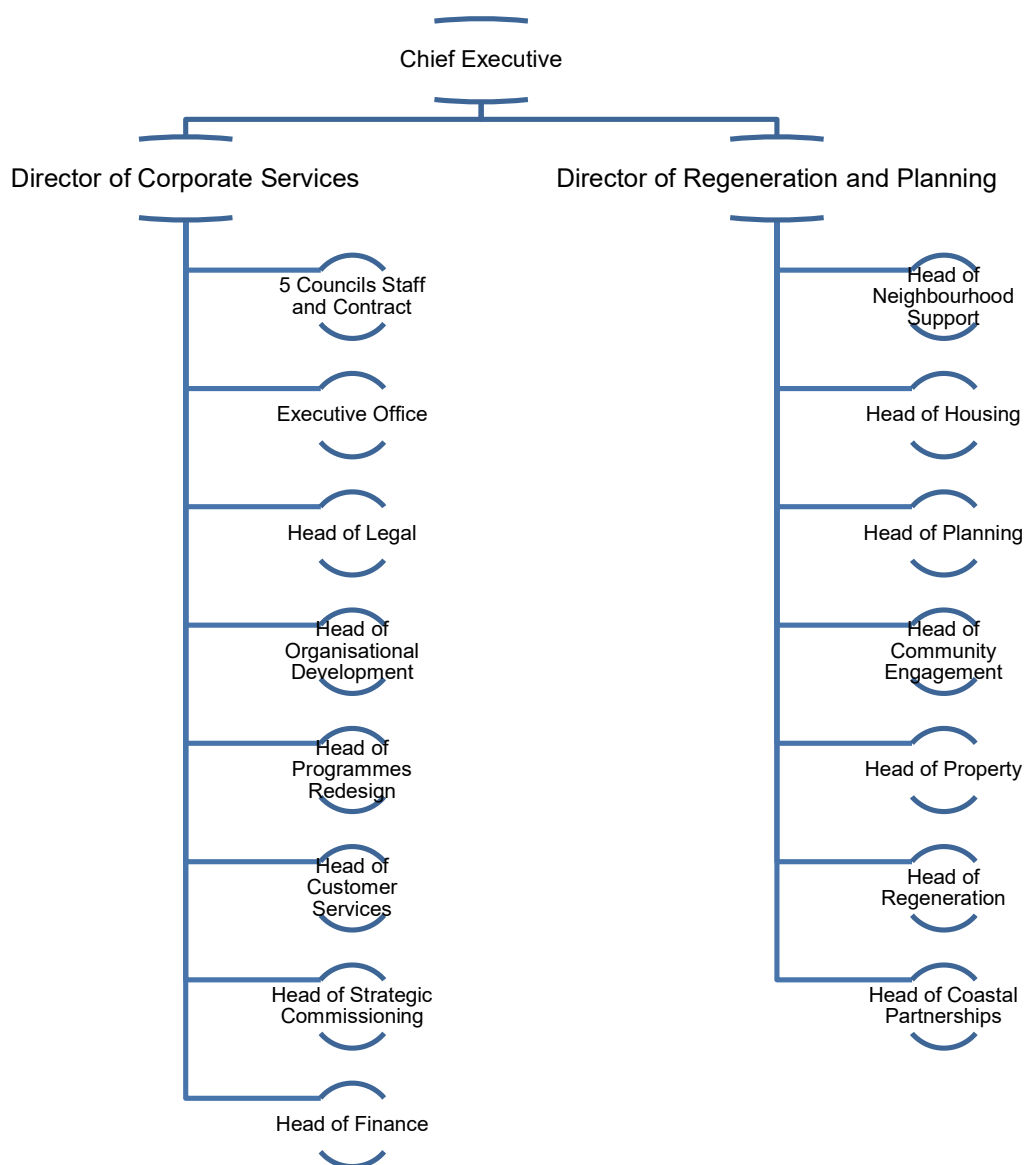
Chief Executive

Director of Corporate Services

5 Councils Staff and Contract

Executive Office

Head of Legal

Head of Organisational Development

Head of Programmes Redesign

Head of Customer Services

Head of Strategic Commissioning

Head of Finance

Director of Regeneration and Planning

Head of Neighbourhood Support

Head of Housing

Head of Planning

Head of Community Engagement

Head of Property

Head of Regeneration

Head of Coastal Partnerships